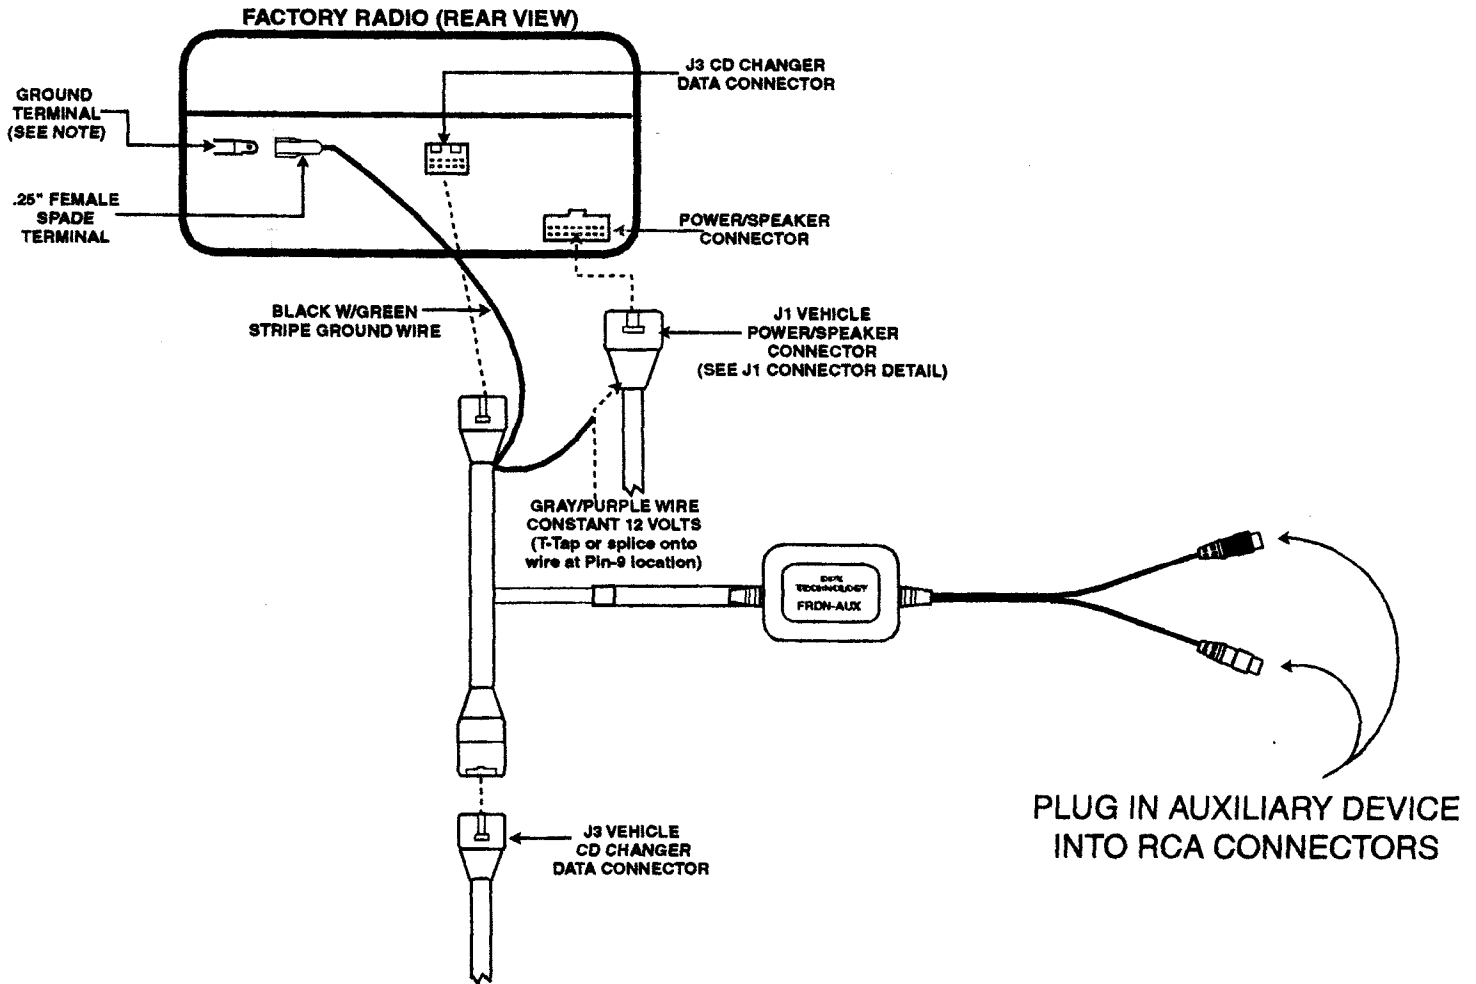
FACTORY RADIO (REAR VIEW)

GROUND TERMINAL (SEE NOTE)

.25" FEMALE SPADE TERMINAL

J3 CD CHANGER DATA CONNECTOR

POWER/SPEAKER CONNECTOR

BLACK W/GREEN STRIPE GROUND WIRE

J1 VEHICLE POWER/SPEAKER CONNECTOR (SEE J1 CONNECTOR DETAIL)

GRAY/PURPLE WIRE CONSTANT 12 VOLTS (T-Tap or splice onto wire at Pin-9 location)

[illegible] TECHNOLOGY FRDN-AUX

PLUG IN AUXILIARY DEVICE INTO RCA CONNECTORS

J3 VEHICLE CD CHANGER DATA CONNECTOR